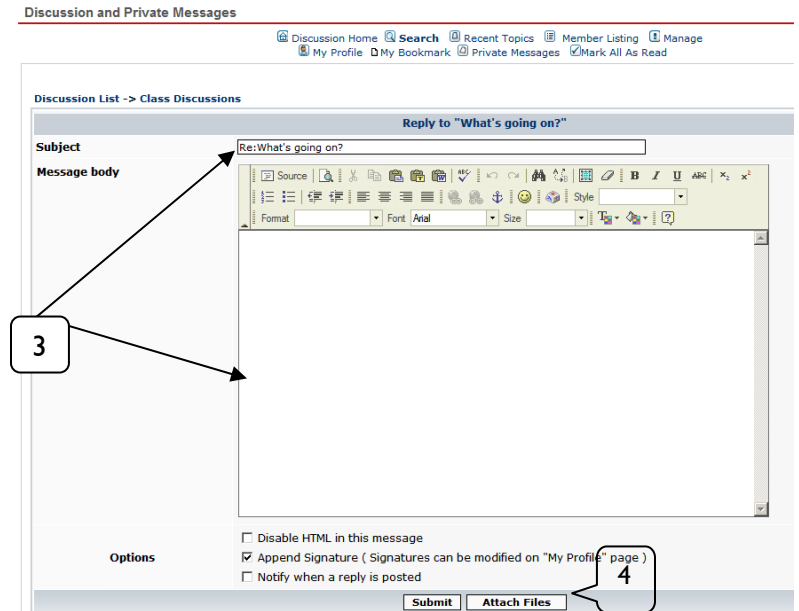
Discussion and Private Messages

Discussion Home Search Recent Topics Member Listing Manage
My Profile My Bookmark Private Messages Mark All As Read

Discussion List -> Class Discussions

Reply to "What's going on?"

Subject Re:What's going on?

Message body

Source

Style

Format Font Arial Size

3

Disable HTML in this message

Options Append Signature ( Signatures can be modified on "My Profile" page )

Notify when a reply is posted

4

Submit Attach Files